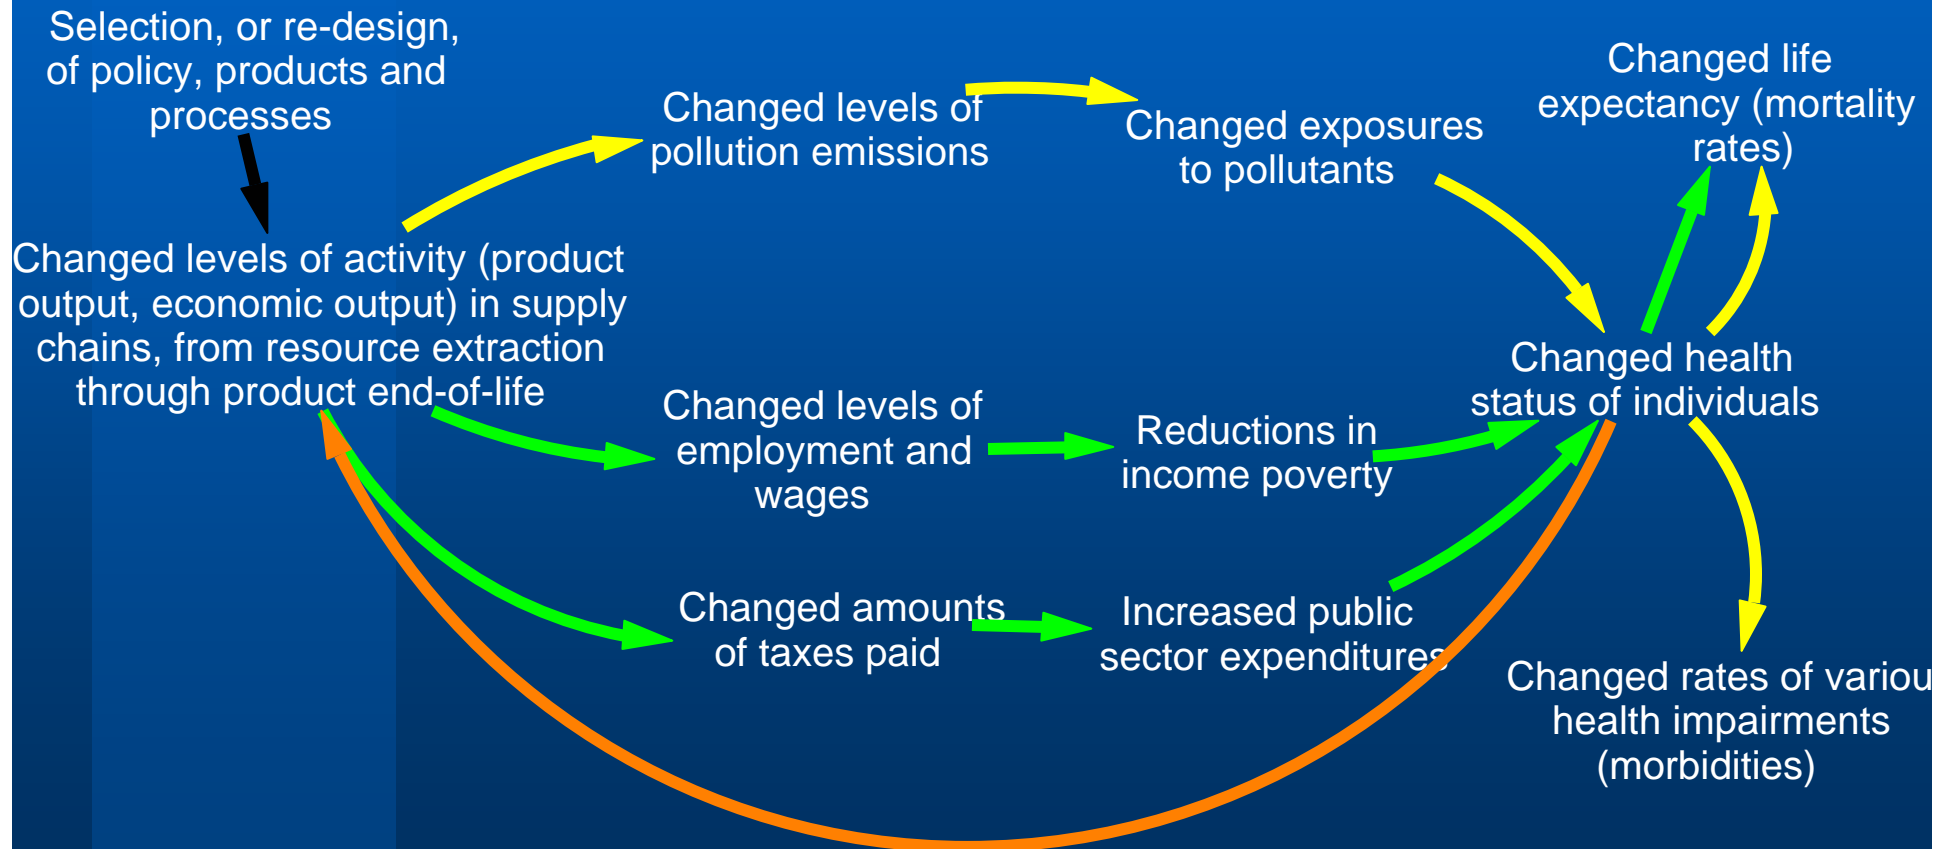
Selection, or re-design, of policy, products and processes

Changed levels of activity (product output, economic output) in supply chains, from resource extraction through product end-of-life

Changed levels of pollution emissions

Changed exposures to pollutants

Changed life expectancy (mortality rates)

Changed health status of individuals

Changed levels of employment and wages

Reductions in income poverty

Changed amounts of taxes paid

Increased public sector expenditures

Changed rates of variou health impairments (morbidities)